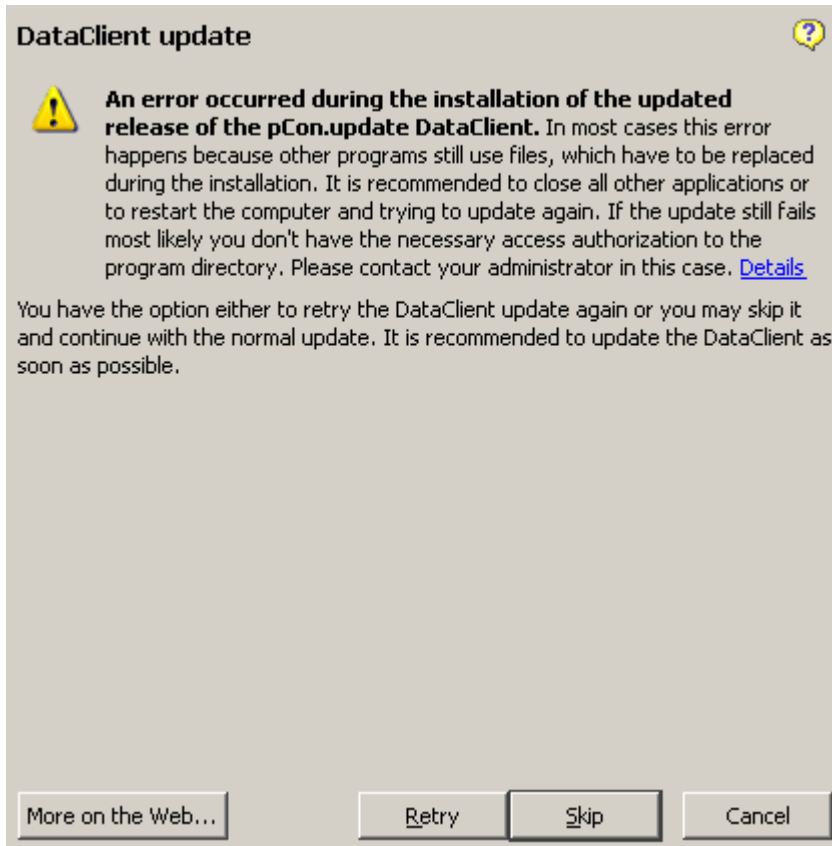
DataClient update

An error occurred during the installation of the updated release of the pCon.update DataClient. In most cases this error happens because other programs still use files, which have to be replaced during the installation. It is recommended to close all other applications or to restart the computer and trying to update again. If the update still fails most likely you don't have the necessary access authorization to the program directory. Please contact your administrator in this case. Details

You have the option either to retry the DataClient update again or you may skip it and continue with the normal update. It is recommended to update the DataClient as soon as possible.

More on the Web...

Retry

Skip

Cancel